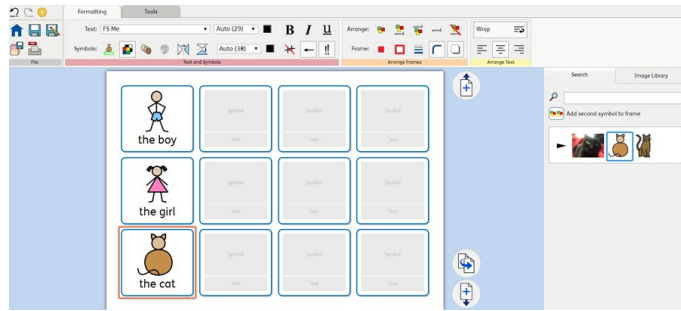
Formatting
Tools
Text: FS Me
Auto (29)
B
I
U
Symbols:
Auto (38)
Arrange:
Frame:
Wrap
File
Text and Symbols
Arrange Frames
Arrange Text

the boy
Symbol
Text
Symbol
Text
Symbol
Text
the girl
Symbol
Text
Symbol
Text
Symbol
Text
the cat
Symbol
Text
Symbol
Text
Symbol
Text

Search
Image Library
Add second symbol to frame